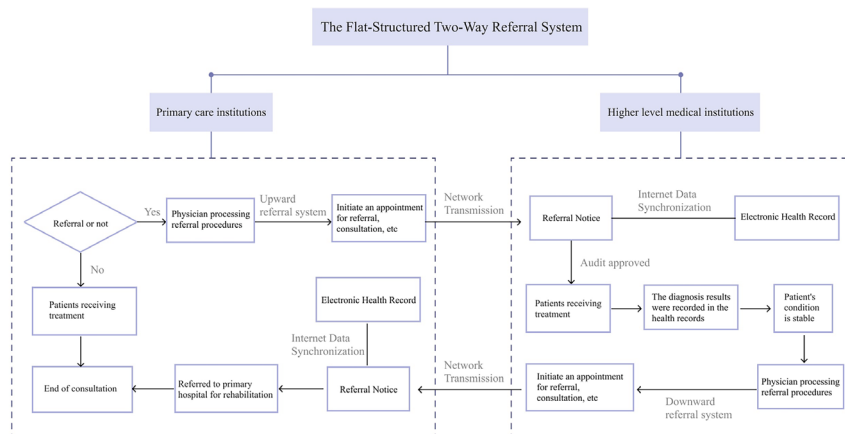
The Flat-Structured Two-Way Referral System

Primary care institutions

Higher level medical institutions

Referral or not

Yes

Physician processing referral procedures

Upward referral system

Initiate an appointment for referral, consultation, etc

Network Transmission

Referral Notice

Internet Data Synchronization

Electronic Health Record

No

Audit approved

Patients receiving treatment

Electronic Health Record

Patients receiving treatment

The diagnosis results were recorded in the health records

Patient's condition is stable

Internet Data Synchronization

End of consultation

Referred to primary hospital for rehabilitation

Referral Notice

Network Transmission

Initiate an appointment for referral, consultation, etc

Downward referral system

Physician processing referral procedures